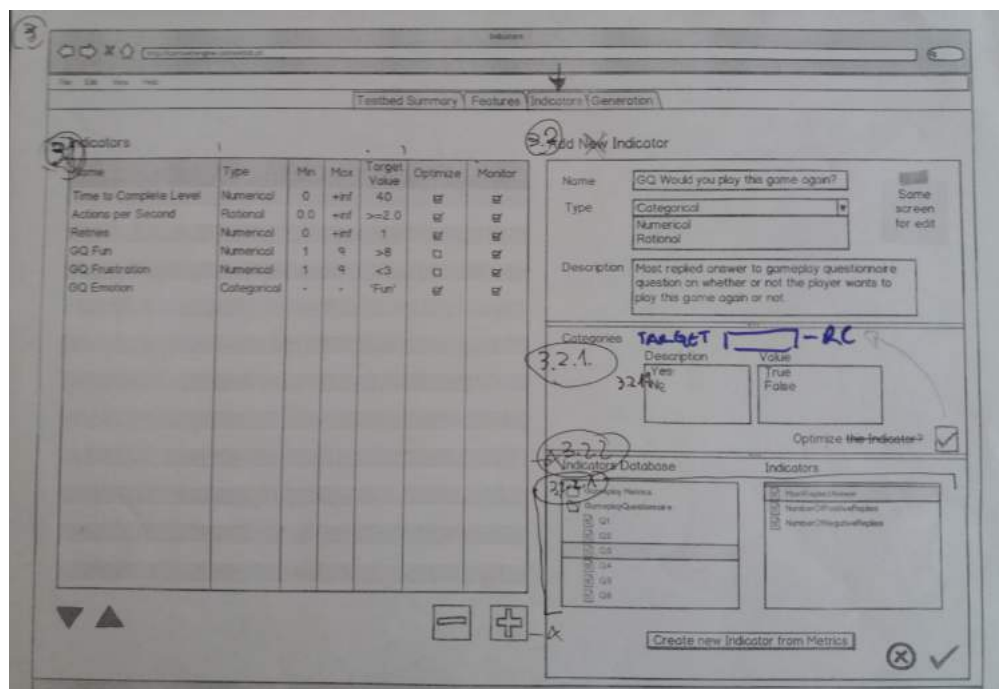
3

Indicators

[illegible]

Testbed Summary | Features | Indicators | Generation

3.1 Indicators

| Name | Type | Min | Max | Target Value | Optimize | Monitor |
|---|---|---|---|---|---|---|
| Time to Complete Level | Numerical | 0 | +inf | 40 | ☑ | ☑ |
| Actions per Second | Rational | 0.0 | +inf | >=2.0 | ☑ | ☑ |
| Retries | Numerical | 0 | +inf | 1 | ☑ | ☑ |
| GQ Fun | Numerical | 1 | 9 | >8 | ☐ | ☑ |
| GQ Frustration | Numerical | 1 | 9 | <3 | ☐ | ☑ |
| GQ Emotion | Categorical | - | - | 'Fun' | ☑ | ☑ |

3.2 Add New Indicator

Name: GQ Would you play this game again?

Type: Categorical
Numerical
Rational

Same screen for edit

Description: Most replied answer to gameplay questionnaire question on whether or not the player wants to play this game again or not.

Categories TARGET [ ] - RC

3.2.1.

| Description | Value |
|---|---|
| Yes | True |
| No | False |

3.2.1.

Optimize the Indicator?

3.2.2.

Indicators Database

3.2.3.

Gameplay Metrics
GameplayQuestionnaire
Q1
Q2
Q3
Q4
Q5
Q6

Indicators

MostRepliedAnswer
NumberOfPositiveReplies
NumberOfNegativeReplies

Create new Indicator from Metrics

x